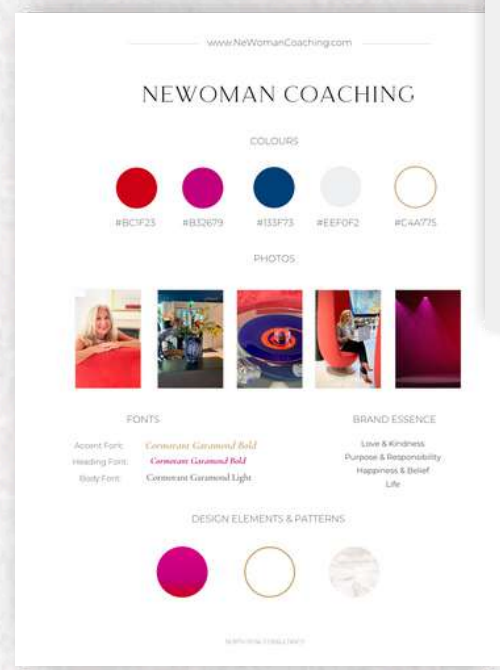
www.NeWomanCoaching.com

NEWOMAN COACHING

COLOURS

#BC1F23 #B32679 #133F73 #EEF0F2 #C4A775

PHOTOS

FONTS

Accent Font: Cormorant Garamond Bold
Heading Font: Cormorant Garamond Bold
Body Font: Cormorant Garamond Light

BRAND ESSENCE

Love & Kindness
Purpose & Responsibility
Happiness & Belief
Life

DESIGN ELEMENTS & PATTERNS

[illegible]